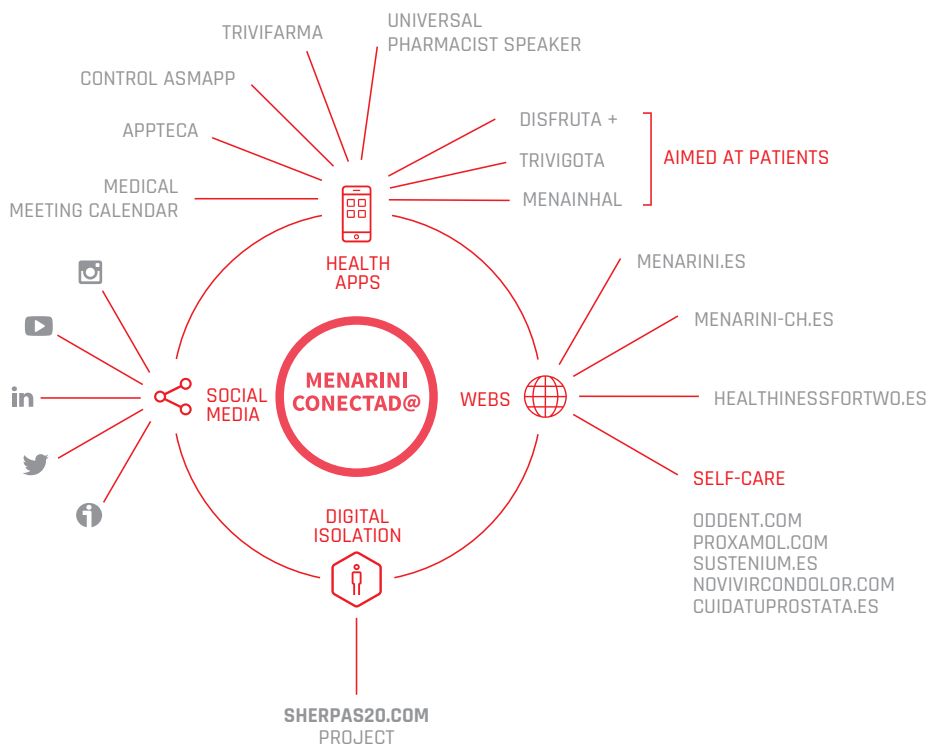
TRIVIFARMA

UNIVERSAL
PHARMACIST SPEAKER

CONTROL ASMAPP

APPTECA

MEDICAL
MEETING CALENDAR

DISFRUTA +

TRIVIGOTA

MENAINHAL

AIMED AT PATIENTS

HEALTH
APPS

MENARINI.ES

MENARINI-CH.ES

HEALTHINESSFORTWO.ES

in

SOCIAL
MEDIA

MENARINI
CONECTAD@

WEBS

SELF-CARE

ODDENT.COM
PROXAMOL.COM
SUSTENIUM.ES
NOVIVIRCONDOLOR.COM
CUIDATUPROSTATA.ES

DIGITAL
ISOLATION

SHERPAS20.COM
PROJECT